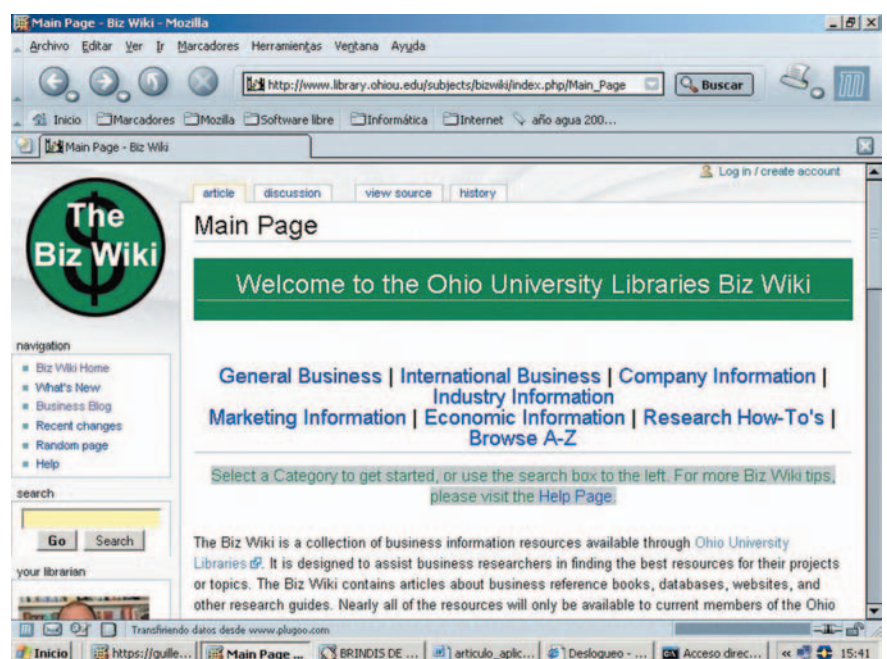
Main Page - Biz Wiki - Mozilla

Archivo Editar Ver Ir Marcadores Herramientas Ventana Ayuda

http://www.library.ohiou.edu/subjects/bizwiki/index.php/Main_Page

Buscar

Inicio Marcadores Mozilla Software libre Informática Internet año agua 200...

Main Page - Biz Wiki

Log in / create account

article discussion view source history

The Biz Wiki

Main Page

Welcome to the Ohio University Libraries Biz Wiki

navigation

- Biz Wiki Home
- What's New
- Business Blog
- Recent changes
- Random page
- Help

search

Go Search

your librarian

General Business | International Business | Company Information | Industry Information
Marketing Information | Economic Information | Research How-To's | Browse A-Z

Select a Category to get started, or use the search box to the left. For more Biz Wiki tips, please visit the Help Page.

The Biz Wiki is a collection of business information resources available through Ohio University Libraries. It is designed to assist business researchers in finding the best resources for their projects or topics. The Biz Wiki contains articles about business reference books, databases, websites, and other research guides. Nearly all of the resources will only be available to current members of the Ohio

Transfiriendo datos desde www.plugoo.com

Inicio https://guille... Main Page ... BRINDIS DE ... articulo_aplic... Deslogueo - ... Acceso direc... 15:41